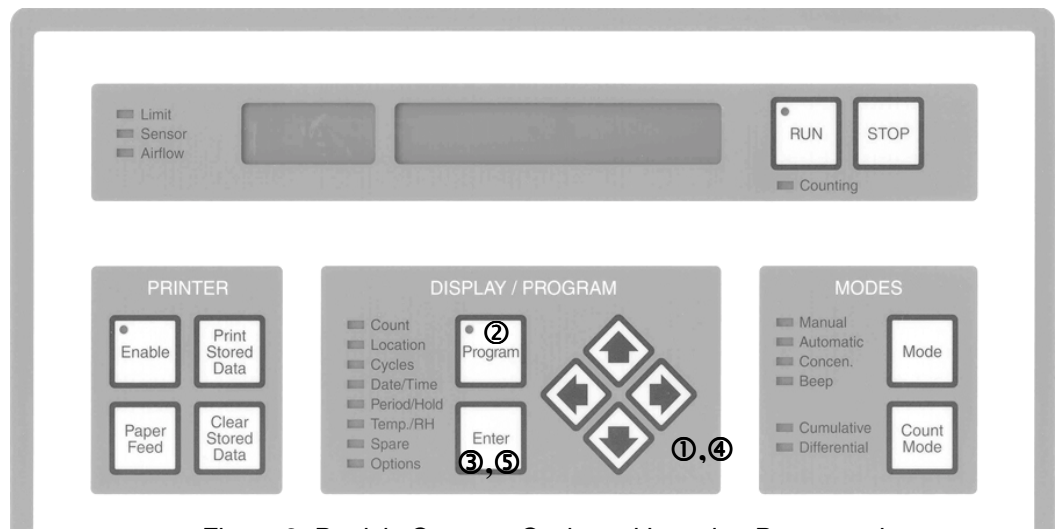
Limit
Sensor
Airflow

RUN
STOP
Counting

PRINTER
Enable
Print Stored Data
Paper Feed
Clear Stored Data

DISPLAY / PROGRAM
Count
Location
Cycles
Date/Time
Period/Hold
Temp./RH
Spare
Options
② Program
Enter
③,⑤
①,④

MODES
Manual
Automatic
Concen.
Beep
Mode
Cumulative
Differential
Count Mode

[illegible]